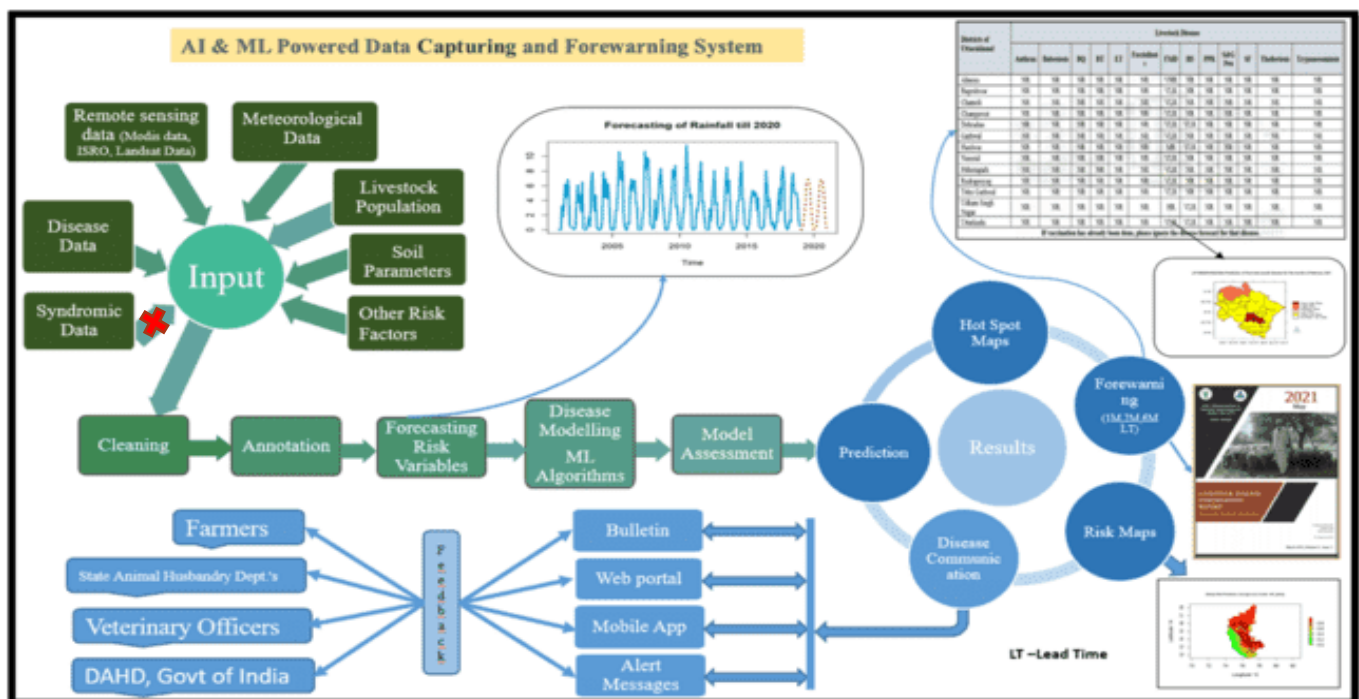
AI & ML Powered Data Capturing and Forewarning System

Remote sensing data (Modis data, ISRO, Landsat Data)

Meteorological Data

Livestock Population

Disease Data

Input

Soil Parameters

Syndromic Data

Other Risk Factors

Forecasting of Rainfall till 2020

2005 2010 2015 2020

Time

Cleaning

Annotation

Forecasting Risk Variables

Disease Modelling ML Algorithms

Model Assessment

Prediction

Hot Spot Maps

Results

Forewarning (1M,2M,6M LT)

Risk Maps

Disease Communication

2021

Farmers

State Animal Husbandry Dept.'s

Veterinary Officers

DAHD, Govt of India

F e e d b a c k

Bulletin

Web portal

Mobile App

Alert Messages

LT –Lead Time